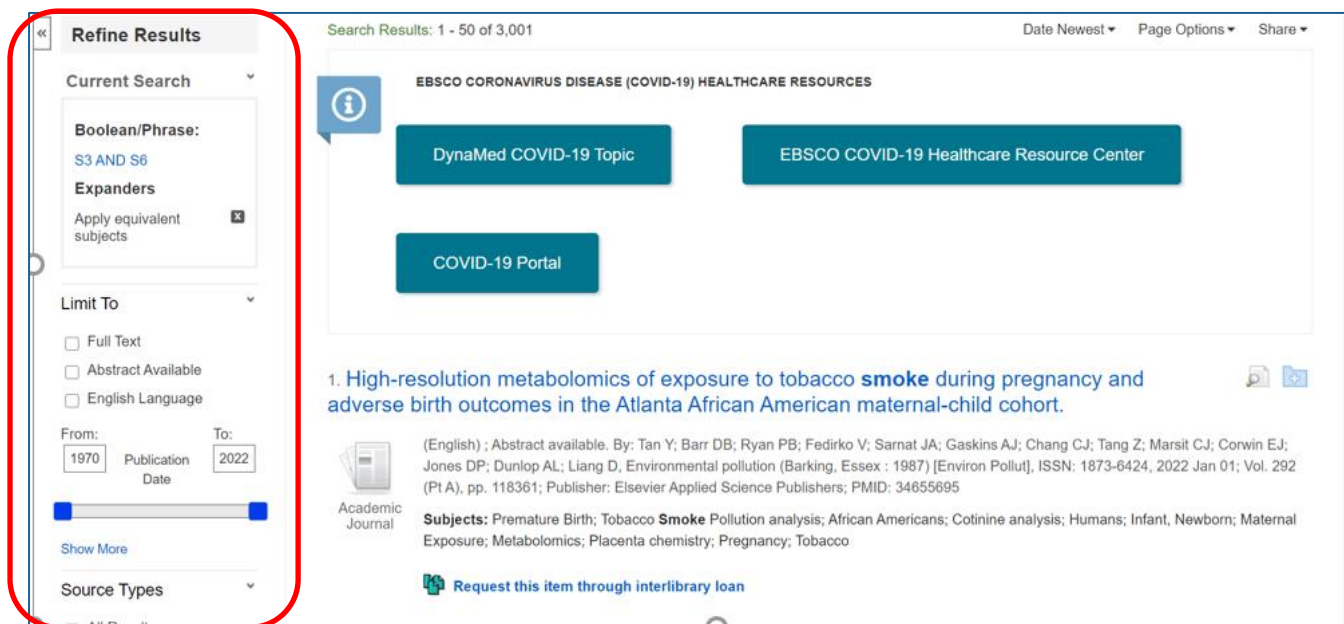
«
Refine Results

Current Search

Boolean/Phrase:
S3 AND S6
Expanders
Apply equivalent subjects

Limit To

Full Text
Abstract Available
English Language

From: 1970
Publication Date
To: 2022

Show More

Source Types

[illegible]

Search Results: 1 - 50 of 3,001

Date Newest ▾ Page Options ▾ Share ▾

EBSCO CORONAVIRUS DISEASE (COVID-19) HEALTHCARE RESOURCES

DynaMed COVID-19 Topic

EBSCO COVID-19 Healthcare Resource Center

COVID-19 Portal

1. High-resolution metabolomics of exposure to tobacco smoke during pregnancy and adverse birth outcomes in the Atlanta African American maternal-child cohort.

(English) ; Abstract available. By: Tan Y; Barr DB; Ryan PB; Fedirko V; Sarnat JA; Gaskins AJ; Chang CJ; Tang Z; Marsit CJ; Corwin EJ; Jones DP; Dunlop AL; Liang D, Environmental pollution (Barking, Essex : 1987) [Environ Pollut], ISSN: 1873-6424, 2022 Jan 01; Vol. 292 (Pt A), pp. 118361; Publisher: Elsevier Applied Science Publishers; PMID: 34655695

Academic Journal

Subjects: Premature Birth; Tobacco Smoke Pollution analysis; African Americans; Cotinine analysis; Humans; Infant, Newborn; Maternal Exposure; Metabolomics; Placenta chemistry; Pregnancy; Tobacco

Request this item through interlibrary loan